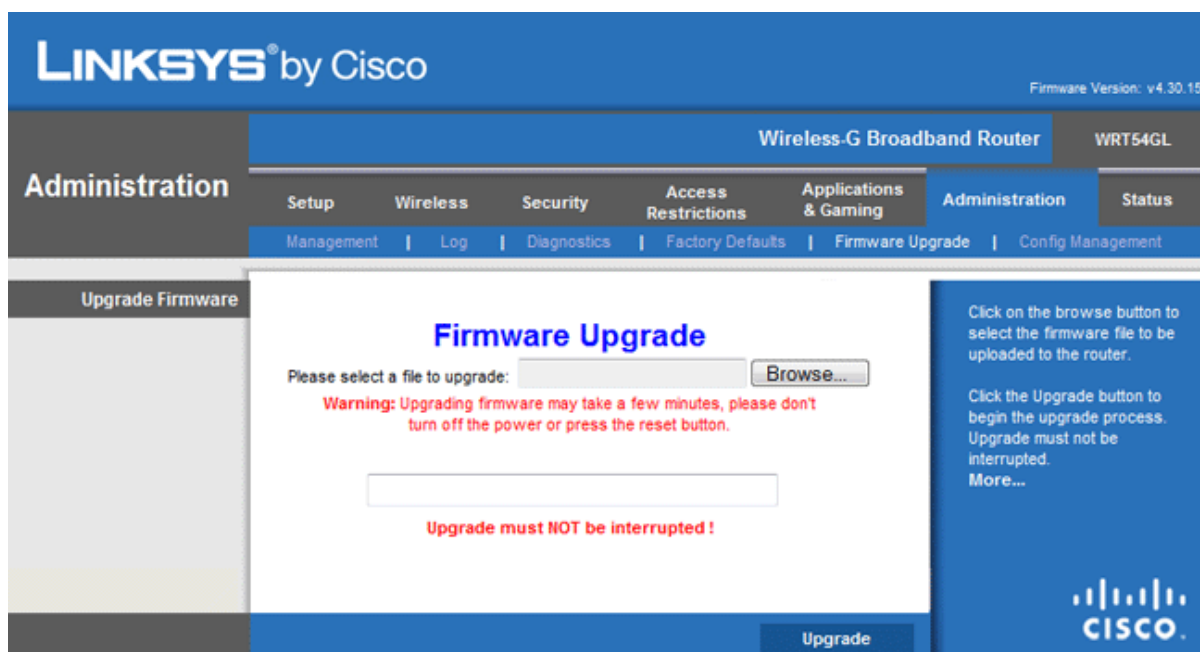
LINKSYS® by Cisco

Firmware Version: v4.30.15

Wireless-G Broadband Router | WRT54GL

Administration

Setup | Wireless | Security | Access Restrictions | Applications & Gaming | Administration | Status

Management | Log | Diagnostics | Factory Defaults | Firmware Upgrade | Config Management

Upgrade Firmware

Firmware Upgrade

Please select a file to upgrade: Browse...

Warning: Upgrading firmware may take a few minutes, please don't turn off the power or press the reset button.

Upgrade must NOT be interrupted !

Click on the browse button to select the firmware file to be uploaded to the router.

Click the Upgrade button to begin the upgrade process. Upgrade must not be interrupted.
More...

Upgrade

CISCO.